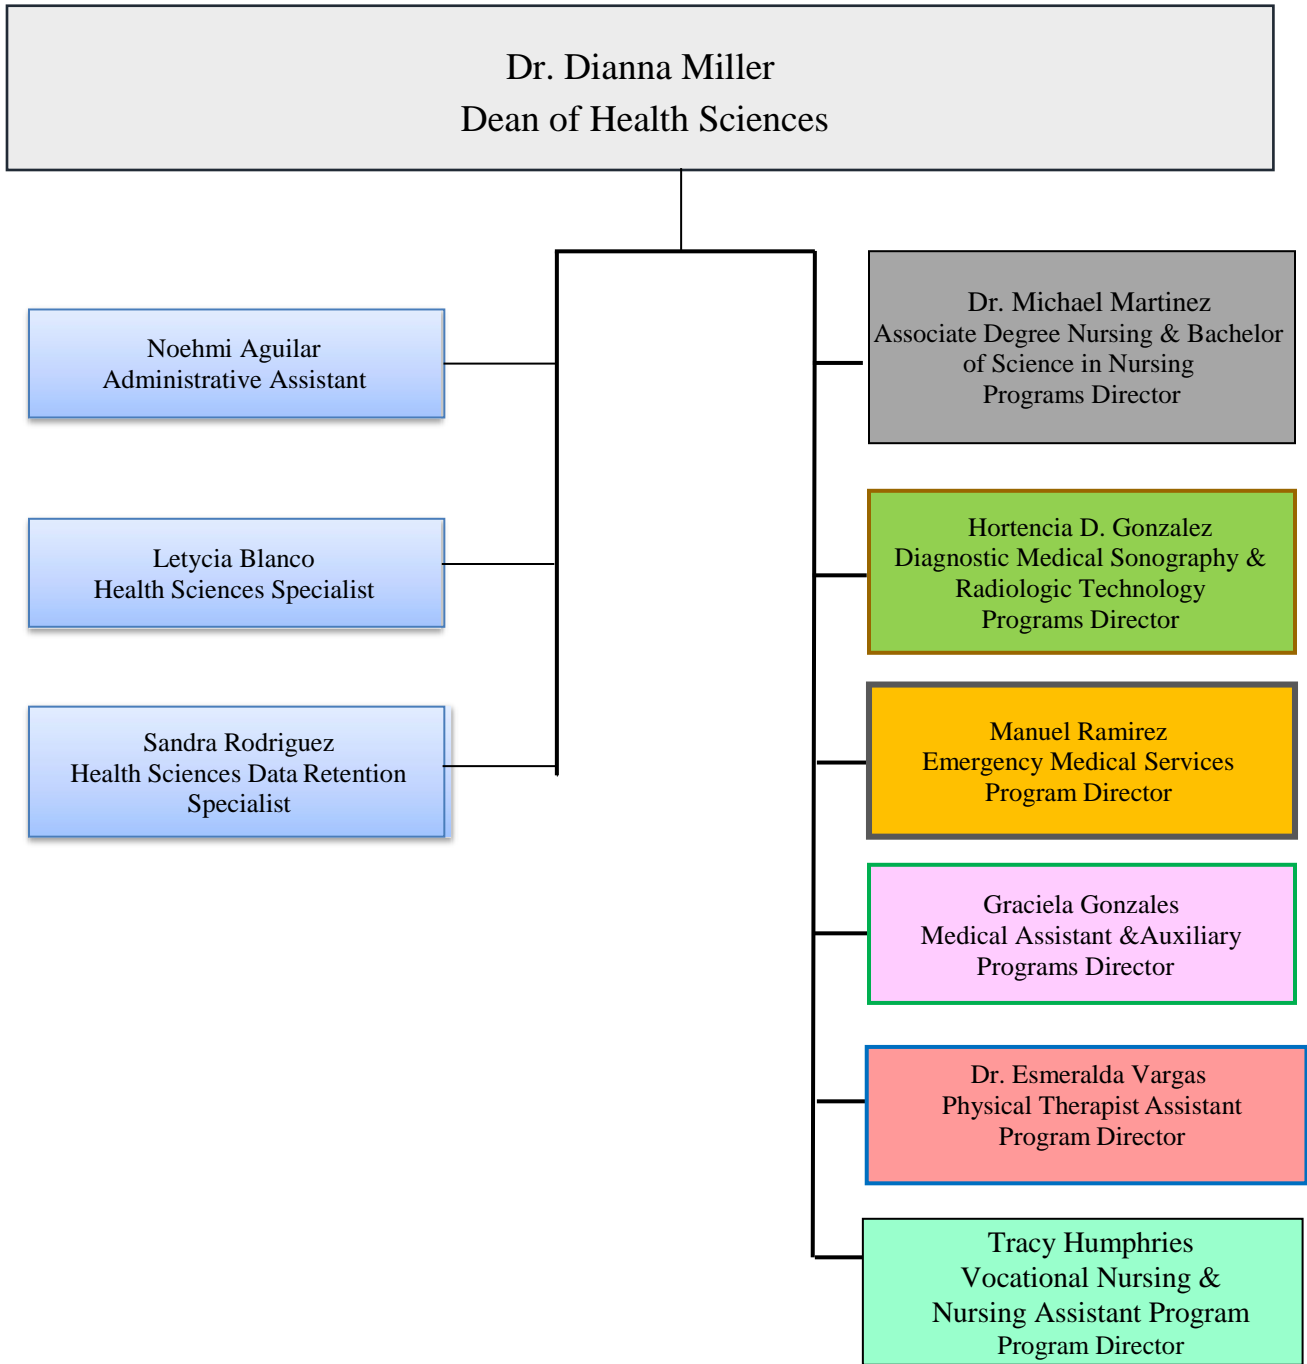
Dr. Dianna Miller
Dean of Health Sciences

Noehmi Aguilar
Administrative Assistant

Letycia Blanco
Health Sciences Specialist

Sandra Rodriguez
Health Sciences Data Retention Specialist

Dr. Michael Martinez
Associate Degree Nursing & Bachelor of Science in Nursing Programs Director

Hortencia D. Gonzalez
Diagnostic Medical Sonography & Radiologic Technology Programs Director

Manuel Ramirez
Emergency Medical Services Program Director

Graciela Gonzales
Medical Assistant &Auxiliary Programs Director

Dr. Esmeralda Vargas
Physical Therapist Assistant Program Director

Tracy Humphries
Vocational Nursing & Nursing Assistant Program Program Director